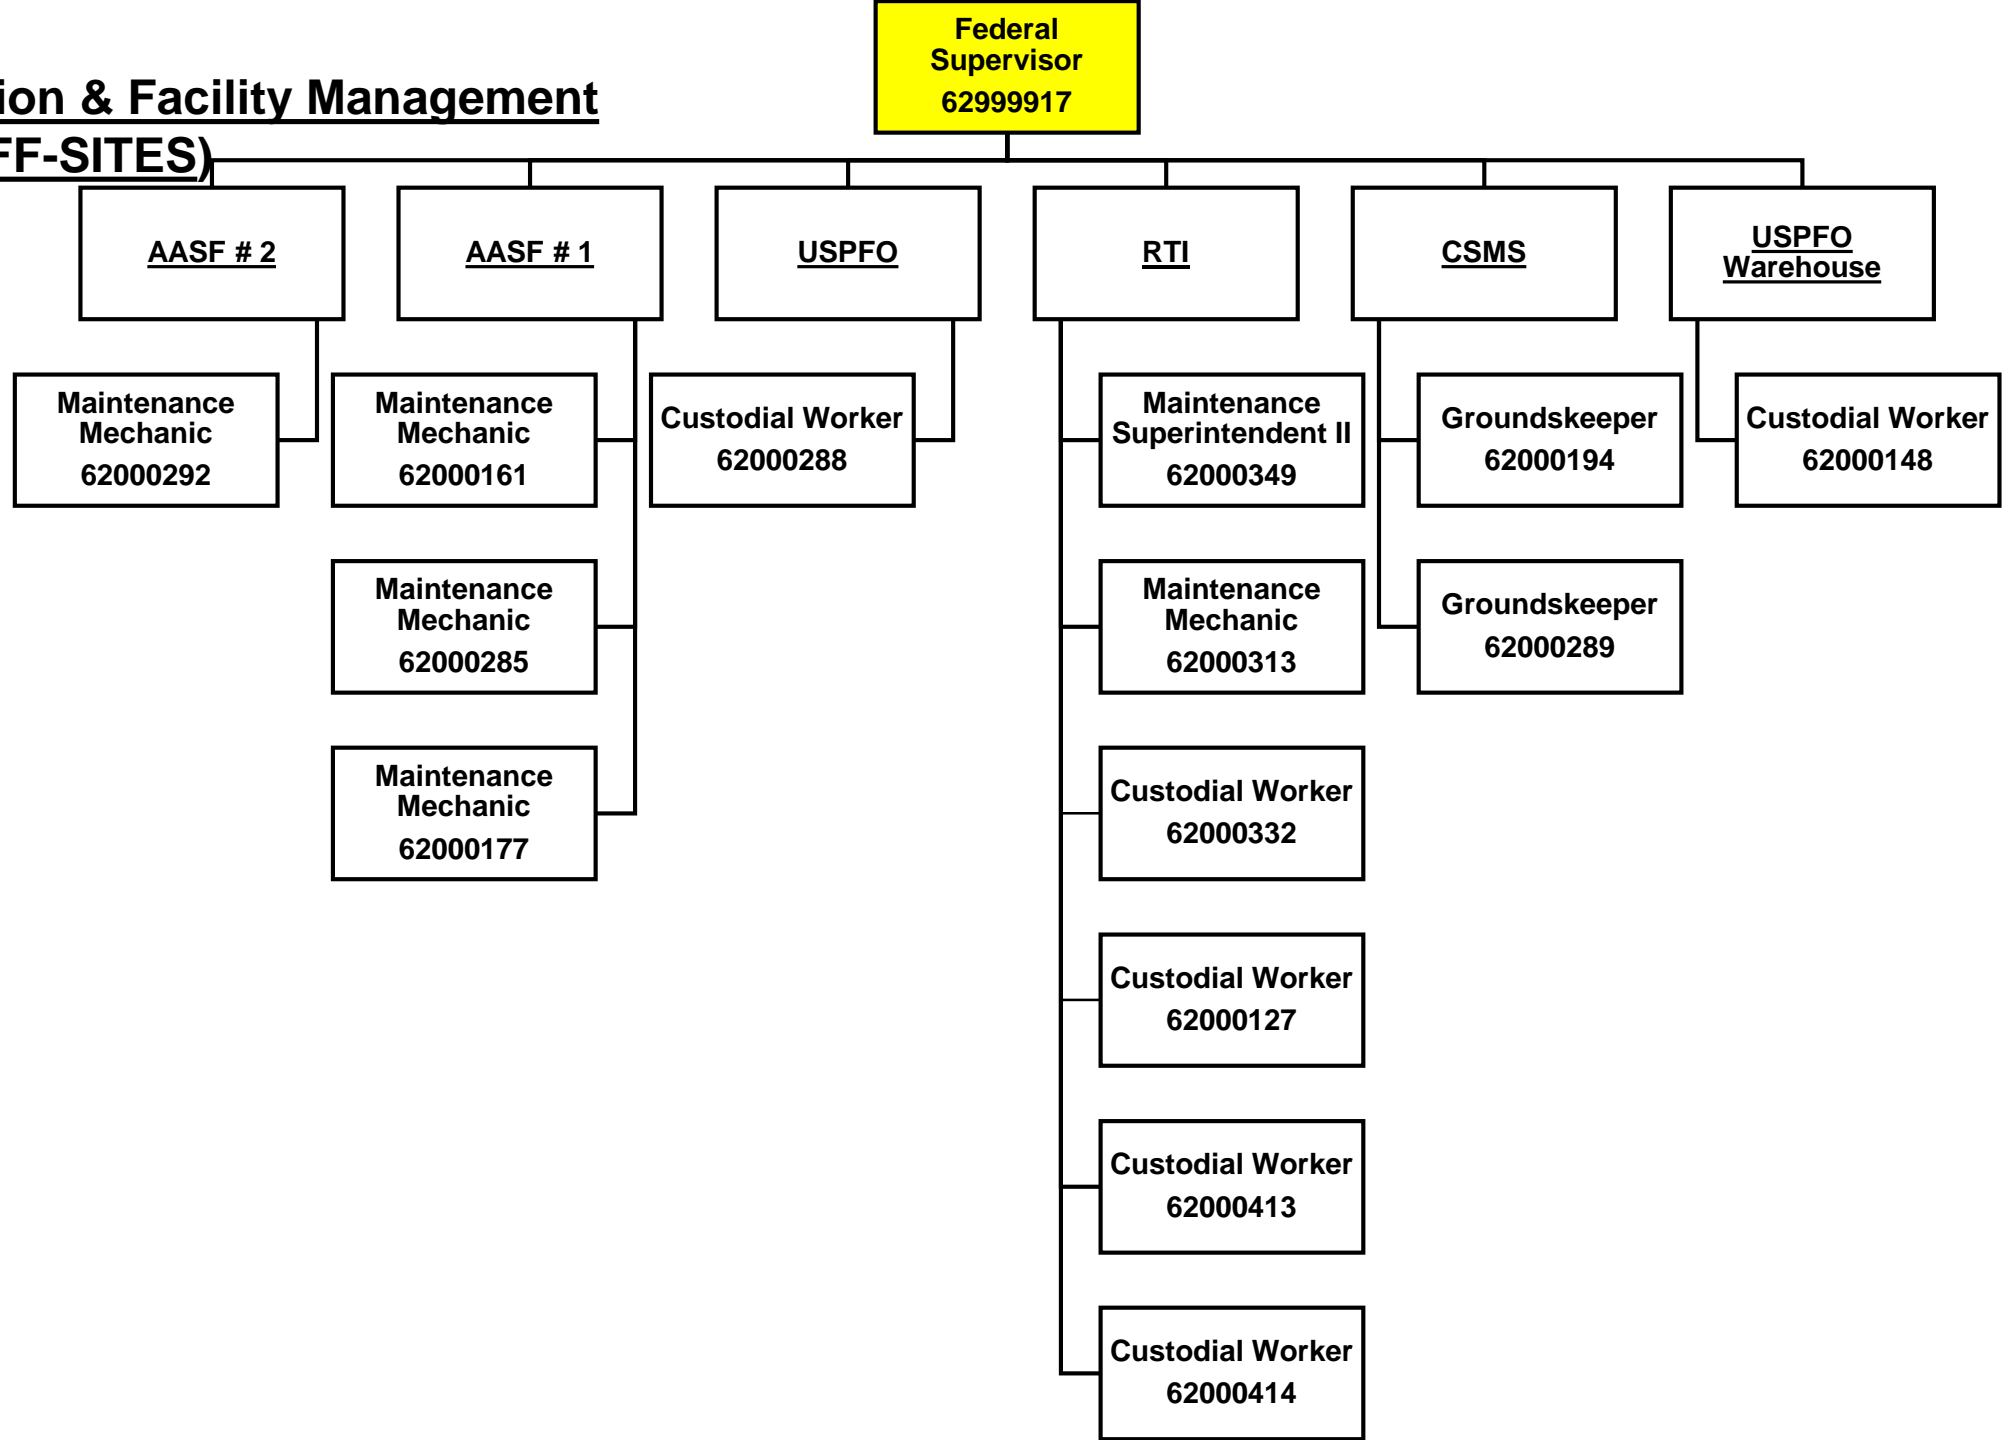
ion & Facility Management
FF-SITES)

Federal Supervisor
62999917

AASF # 2

Maintenance Mechanic
62000292

AASF # 1

Maintenance Mechanic
62000161

Maintenance Mechanic
62000285

Maintenance Mechanic
62000177

USPFO

Custodial Worker
62000288

RTI

Maintenance Superintendent II
62000349

Maintenance Mechanic
62000313

Custodial Worker
62000332

Custodial Worker
62000127

Custodial Worker
62000413

Custodial Worker
62000414

CSMS

Groundskeeper
62000194

Groundskeeper
62000289

USPFO Warehouse

Custodial Worker
62000148